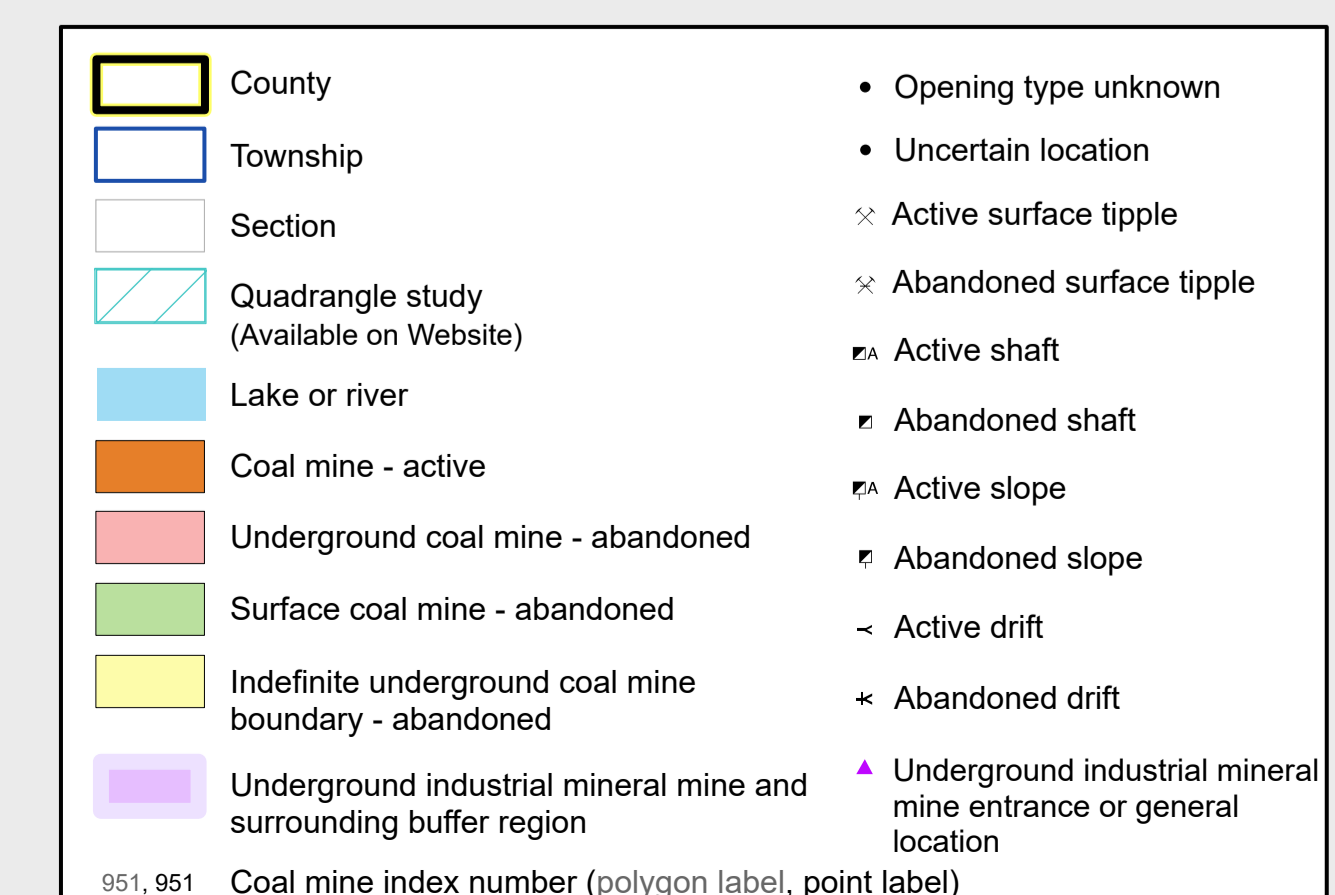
County

Township

Section

Quadrangle study
(Available on Website)

Lake or river

Coal mine - active

Underground coal mine - abandoned

Surface coal mine - abandoned

Indefinite underground coal mine boundary - abandoned

Underground industrial mineral mine and surrounding buffer region

Opening type unknown

Uncertain location

Active surface tipple

Abandoned surface tipple

A Active shaft

Abandoned shaft

A Active slope

Abandoned slope

Active drift

Abandoned drift

Underground industrial mineral mine entrance or general location

951, 951 Coal mine index number (polygon label, point label)